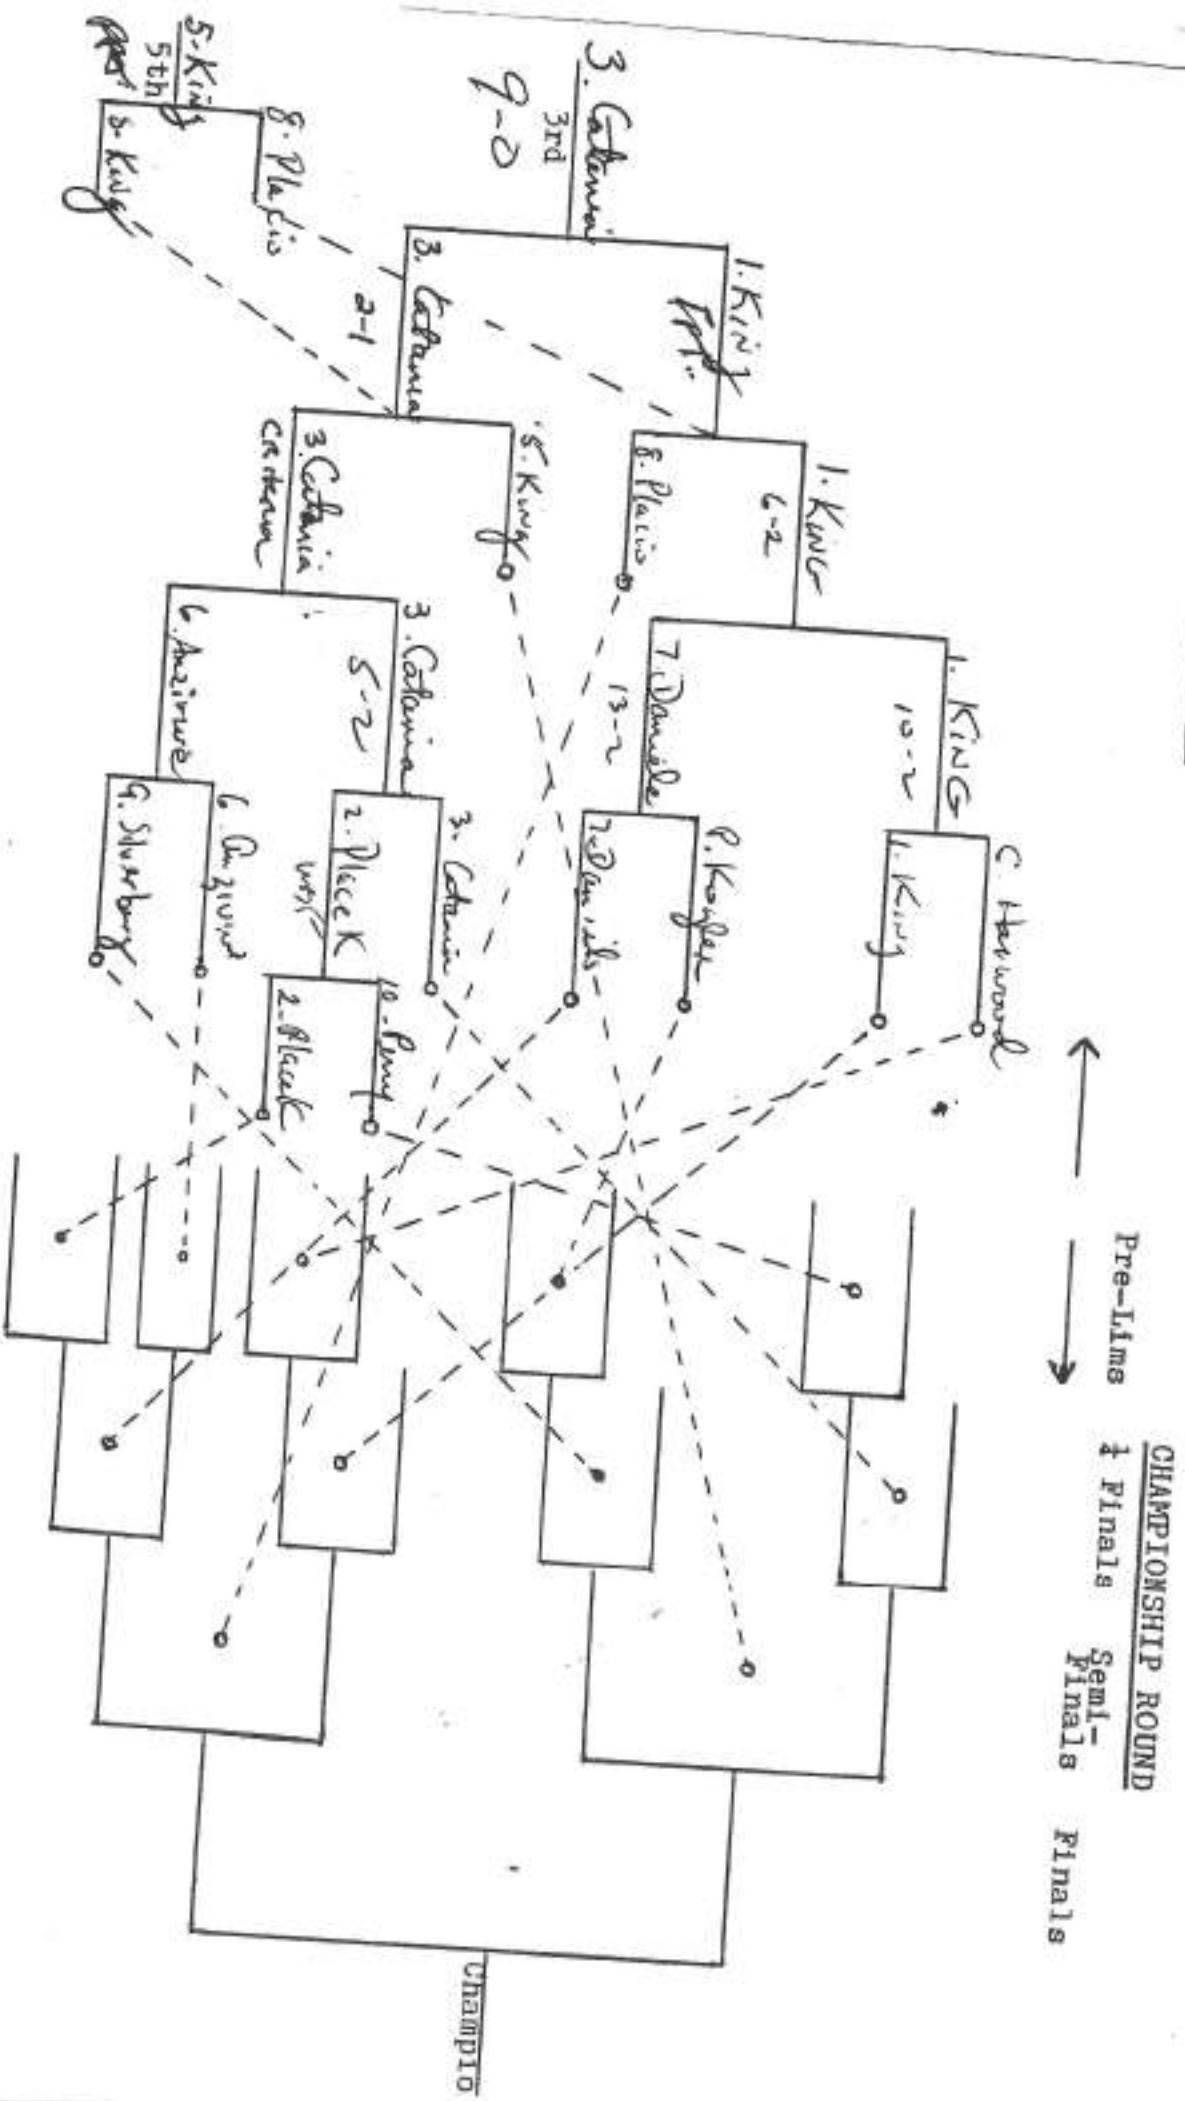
CHAMPIONSHIP ROUND

Pre-Lims

¼ Finals

Semi-Finals

Finals

Champio

C. Harwood
1. King
P. Kofler
7. Daniels
3. Catania
2. Pleck
10. Perry
2. Pleck
wbf
6. Anzivino
9. Silverberg

1. KING
10-2
7. Daniele
13-2
3. Catania
5-2
6. Anzivino

1. King
6-2
8. Placis
5. King
3. Catania
criteria

1. King
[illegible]
3. Catania
2-1

3. Catania
3rd
9-0

8. Placis
5. King
5. King
5th
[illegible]